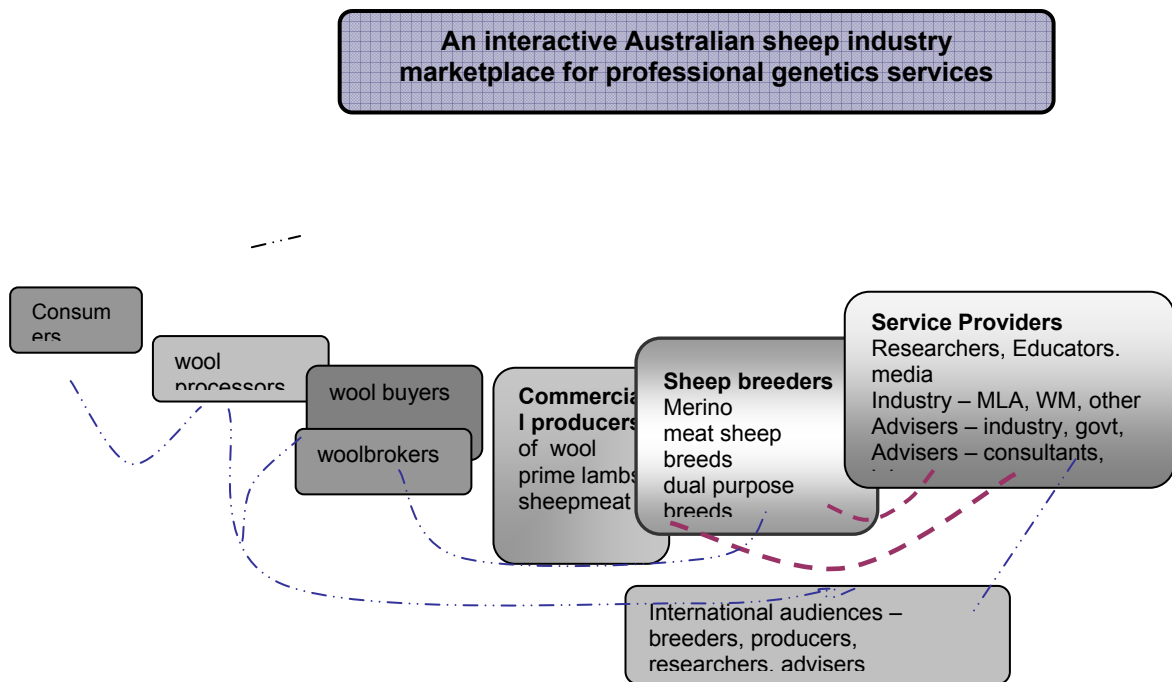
An interactive Australian sheep industry marketplace for professional genetics services

Consum ers

wool processors

wool buyers

woolbrokers

Commercia l producers of wool prime lambs sheepmeat

Sheep breeders
Merino
meat sheep breeds
dual purpose breeds

Service Providers
Researchers, Educators. media
Industry – MLA, WM, other
Advisers – industry, govt,
Advisers – consultants,
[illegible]

International audiences – breeders, producers, researchers, advisers